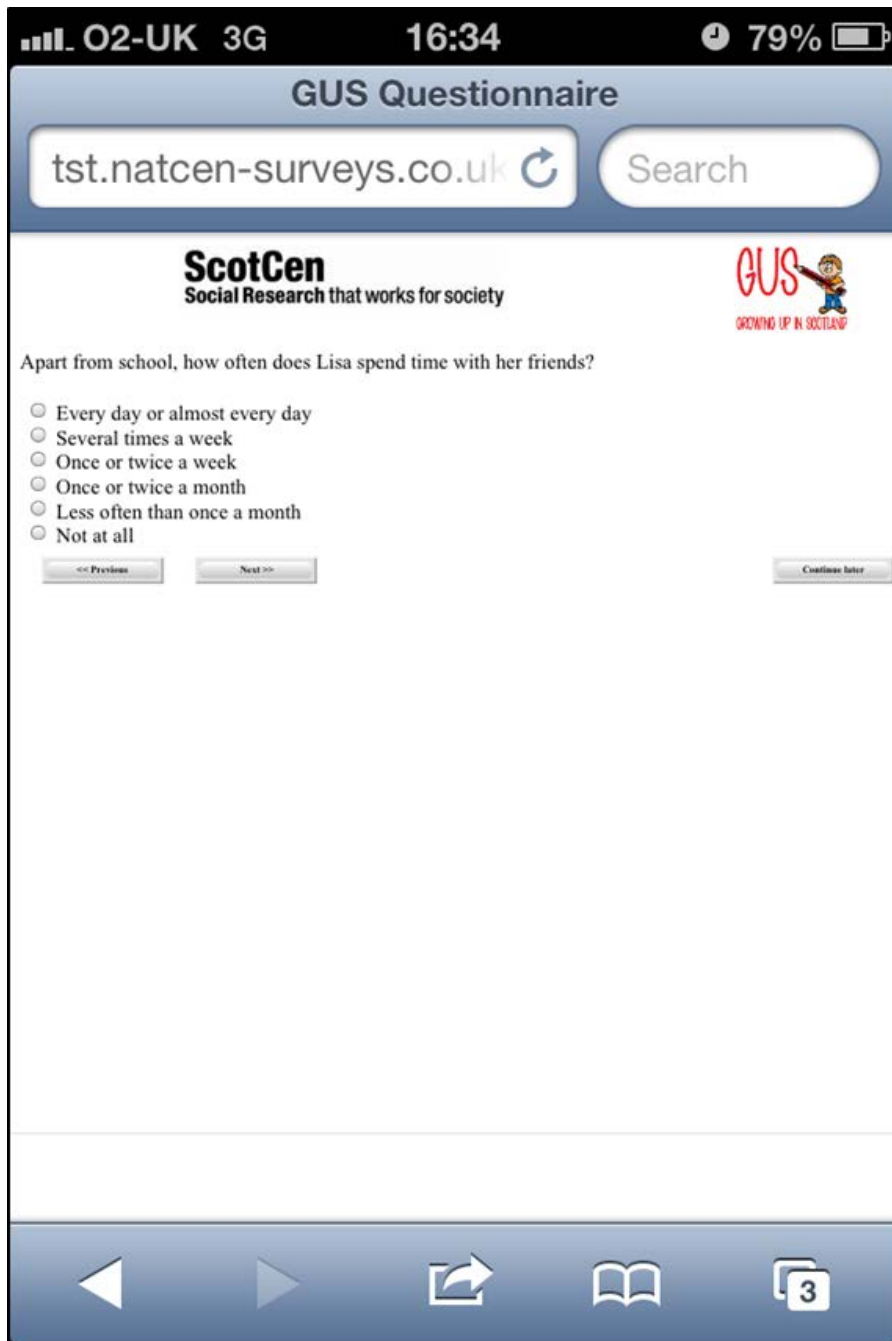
O2-UK 3G 16:34 79%

GUS Questionnaire

tst.natcen-surveys.co.uk

Search

ScotCen
Social Research that works for society

GUS
GROWING UP IN SCOTLAND

Apart from school, how often does Lisa spend time with her friends?

Every day or almost every day
Several times a week
Once or twice a week
Once or twice a month
Less often than once a month
Not at all

<< Previous | Next >> | Continue later

3